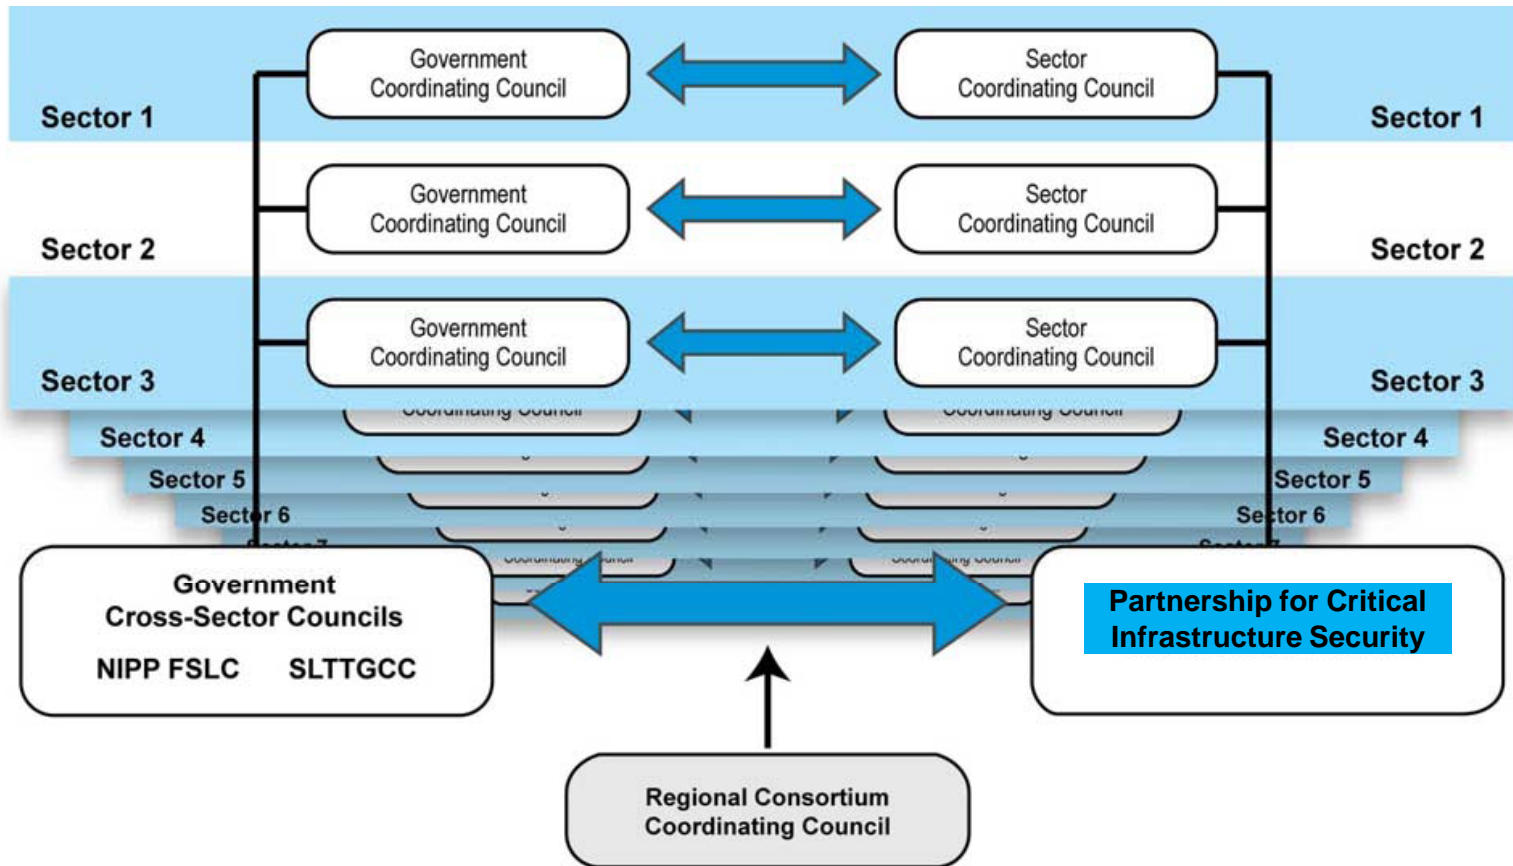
Government Coordinating Council

Sector Coordinating Council

Sector 1

Sector 1

Government Coordinating Council

Sector Coordinating Council

Sector 2

Sector 2

Government Coordinating Council

Sector Coordinating Council

Sector 3

Sector 3

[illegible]

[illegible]

Sector 4

Sector 4

Sector 5

Sector 5

Sector 6

Sector 6

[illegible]

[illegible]

Government Cross-Sector Councils

NIPP FSLC SLTTGCC

Partnership for Critical Infrastructure Security

Regional Consortium Coordinating Council